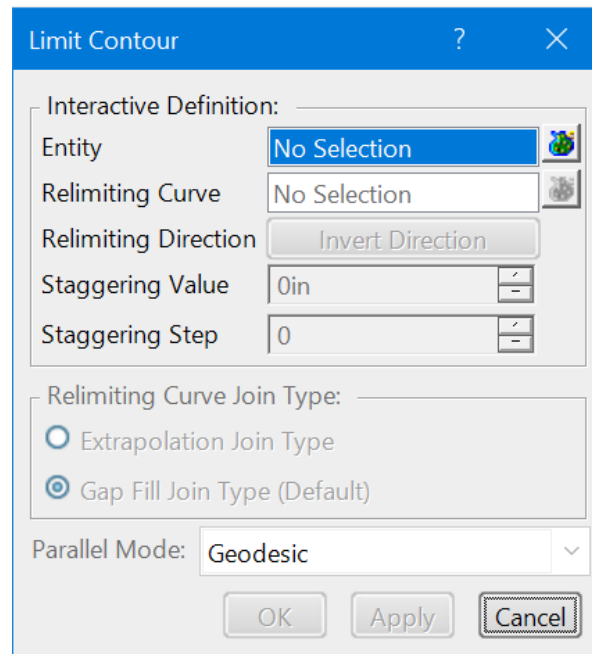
Limit Contour ? ×

Interactive Definition:

Entity No Selection

Relimiting Curve No Selection

Relimiting Direction Invert Direction

Staggering Value 0in

Staggering Step 0

Relimiting Curve Join Type:

Extrapolation Join Type

Gap Fill Join Type (Default)

Parallel Mode: Geodesic

OK Apply Cancel